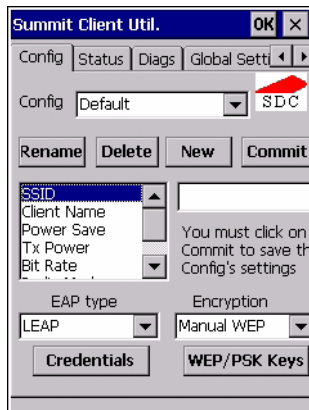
Summit Client Util.

OK ×

Config Status Diags Global Setti

SDC

Config Default

Rename Delete New Commit

SSID
Client Name
Power Save
Tx Power
Bit Rate

You must click on Commit to save th Config's settings

EAP type
LEAP

Encryption
Manual WEP

Credentials

WEP/PSK Keys